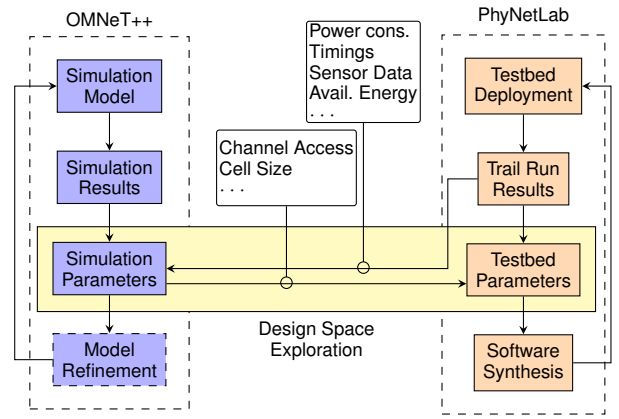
OMNeT++

Simulation Model

Simulation Results

Simulation Parameters

Model Refinement

Power cons.
Timings
Sensor Data
Avail. Energy
. . .

Channel Access
Cell Size
. . .

PhyNetLab

Testbed Deployment

Trail Run Results

Testbed Parameters

Software Synthesis

Design Space Exploration